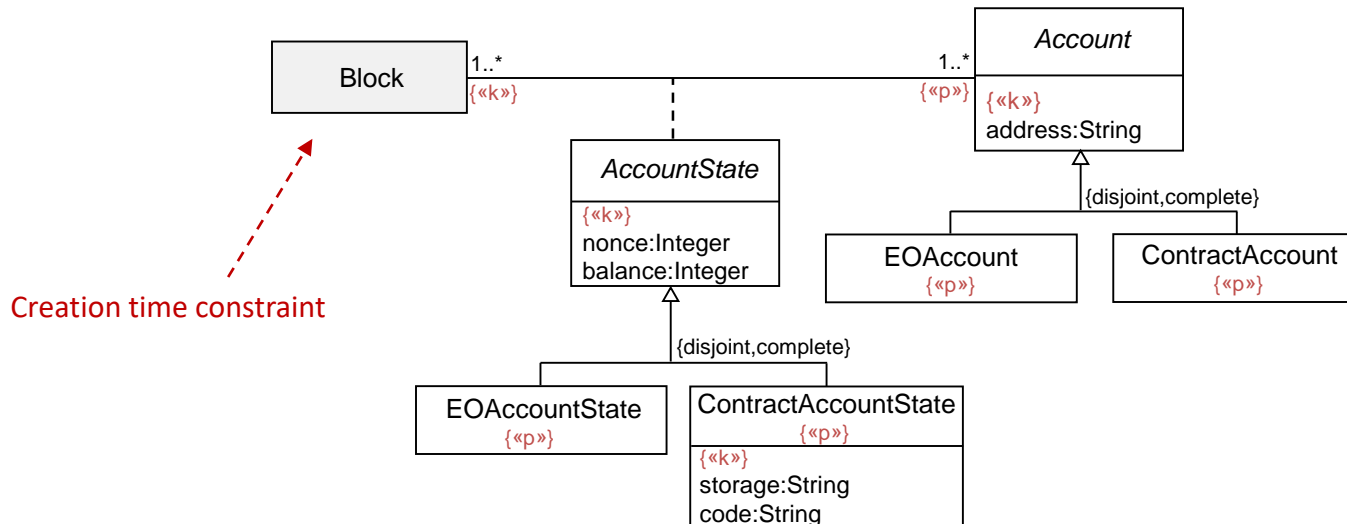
Block
1..*
{«k»}
1..*
{«p»}
Account
{«k»}
address:String
AccountState
{«k»}
nonce:Integer
balance:Integer
{disjoint,complete}
EOAccount
{«p»}
ContractAccount
{«p»}
Creation time constraint
{disjoint,complete}
EOAccountState
{«p»}
ContractAccountState
{«p»}
{«k»}
storage:String
code:String